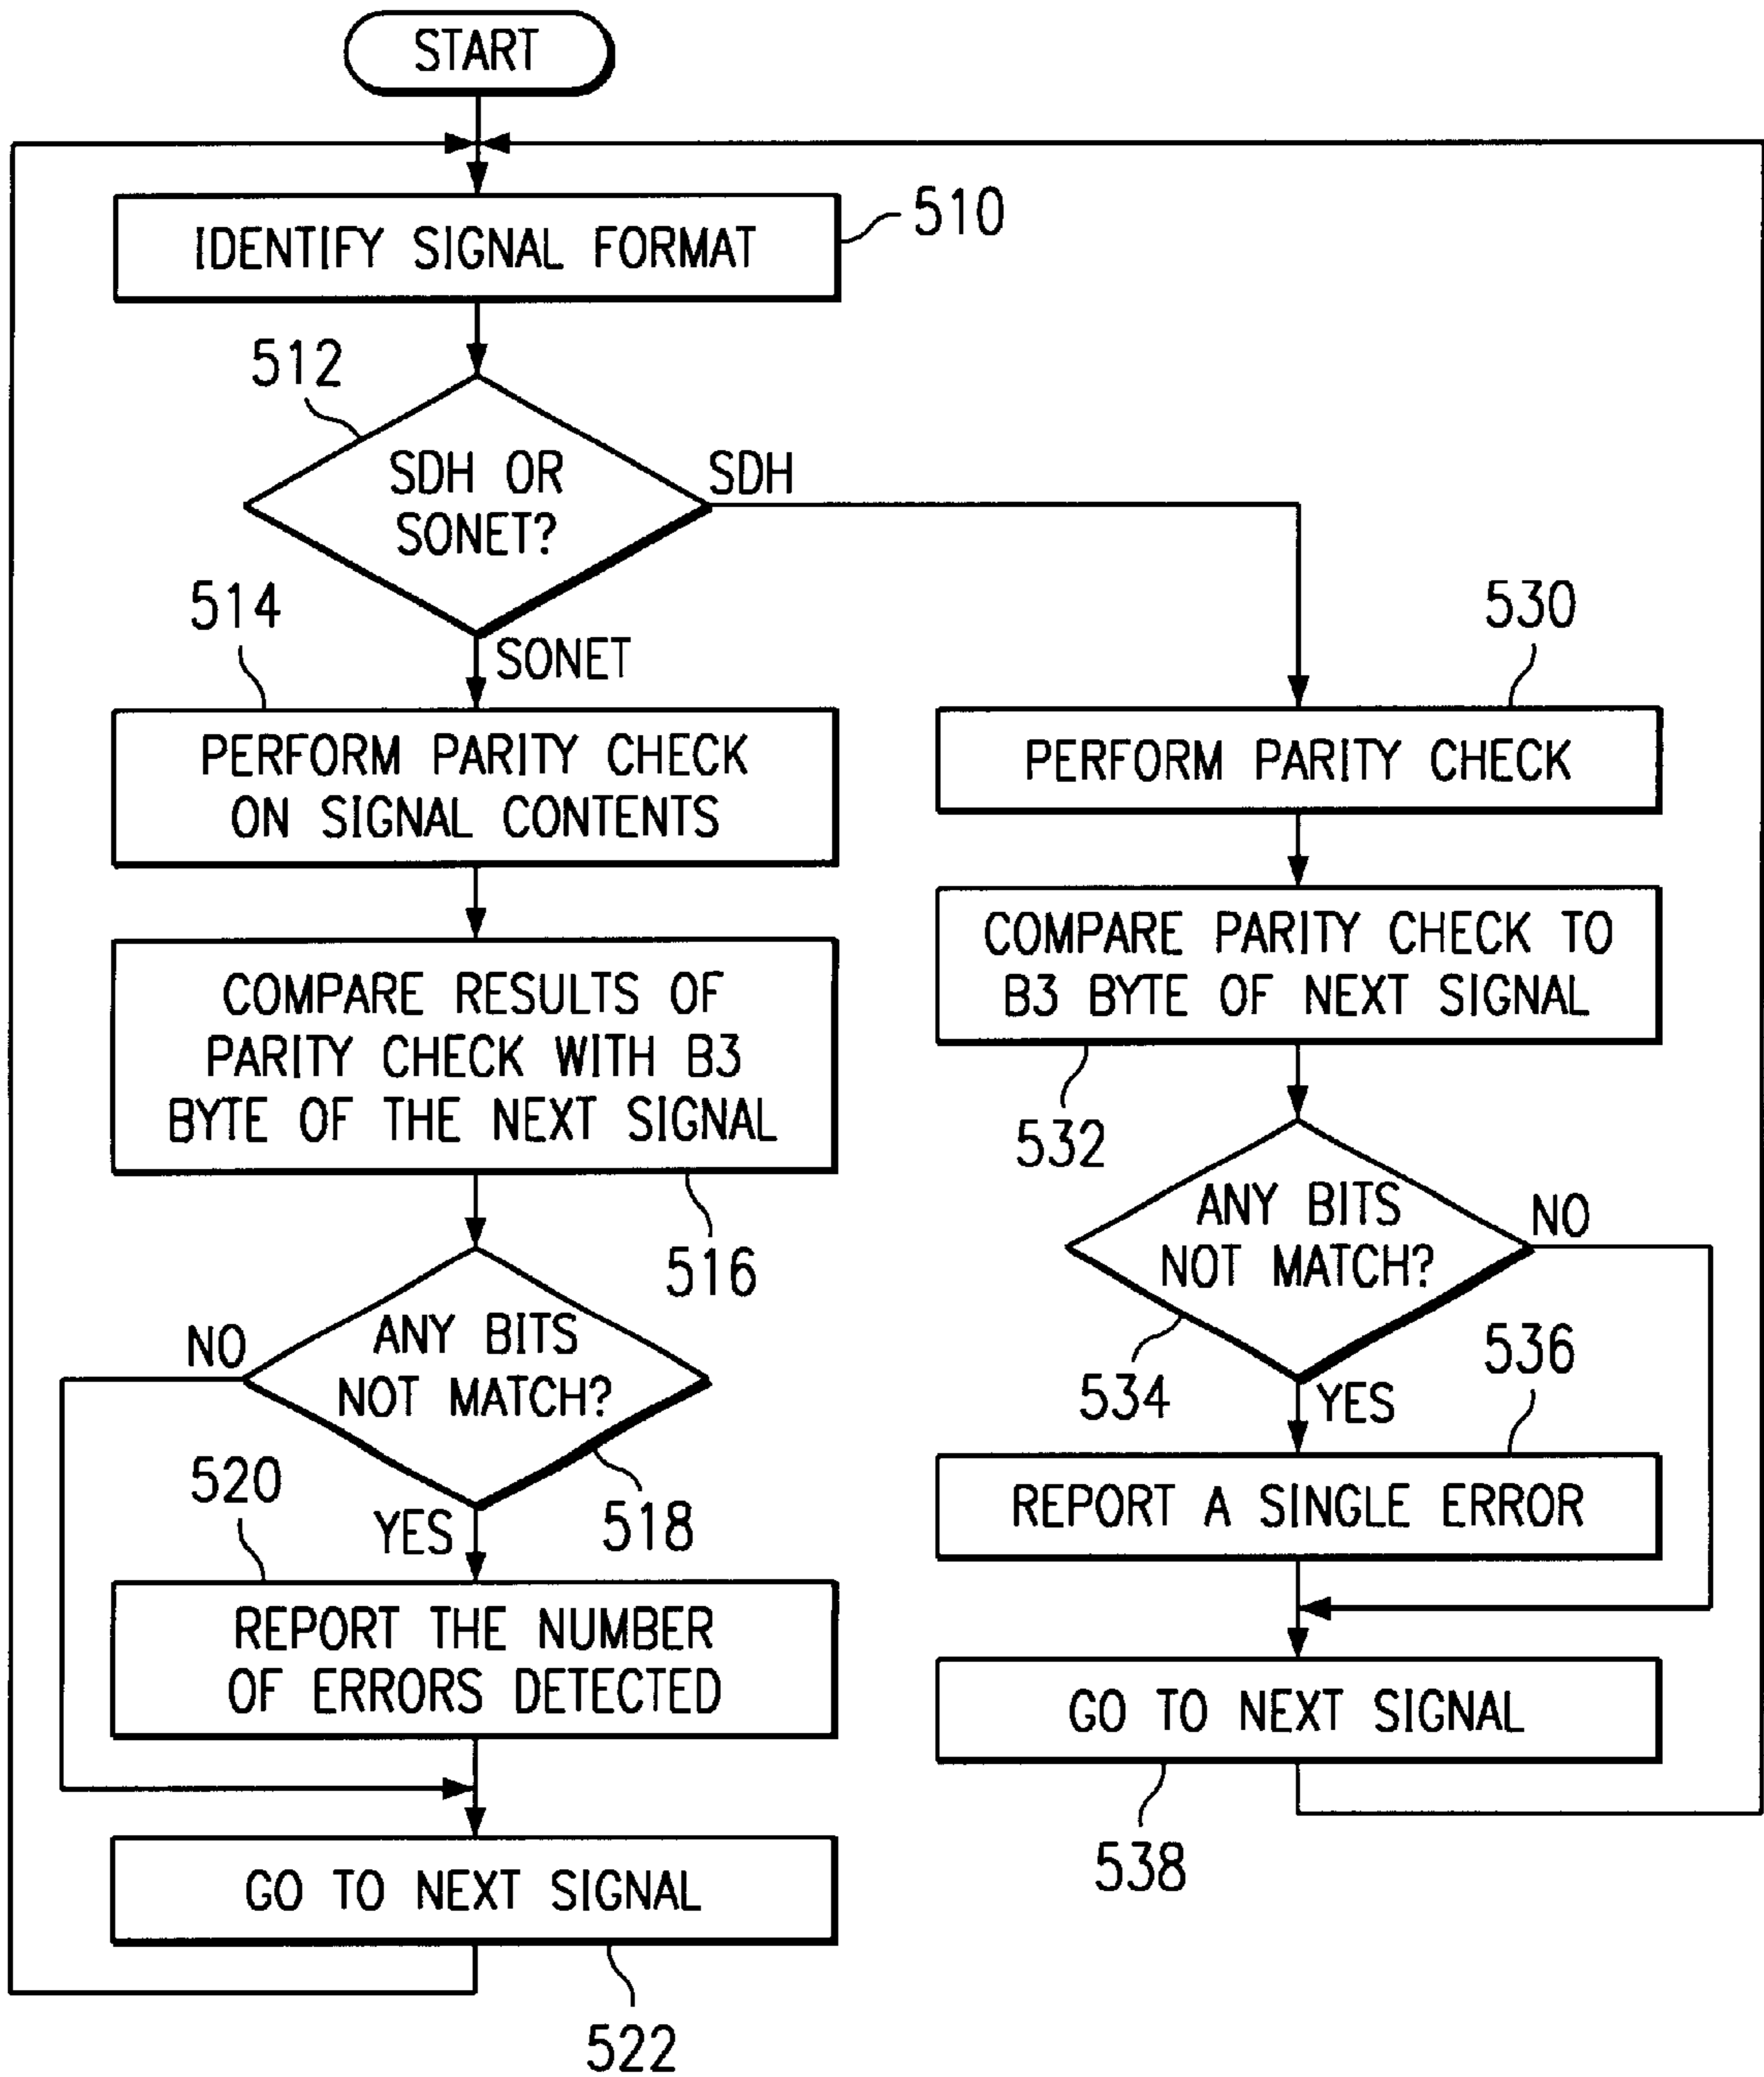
START

IDENTIFY SIGNAL FORMAT

510

512

SDH OR SONET?

SDH

SONET

514

PERFORM PARITY CHECK ON SIGNAL CONTENTS

COMPARE RESULTS OF PARITY CHECK WITH B3 BYTE OF THE NEXT SIGNAL

516

ANY BITS NOT MATCH?

NO

YES

518

520

REPORT THE NUMBER OF ERRORS DETECTED

GO TO NEXT SIGNAL

522

530

PERFORM PARITY CHECK

COMPARE PARITY CHECK TO B3 BYTE OF NEXT SIGNAL

532

ANY BITS NOT MATCH?

NO

534

YES

536

REPORT A SINGLE ERROR

GO TO NEXT SIGNAL

538